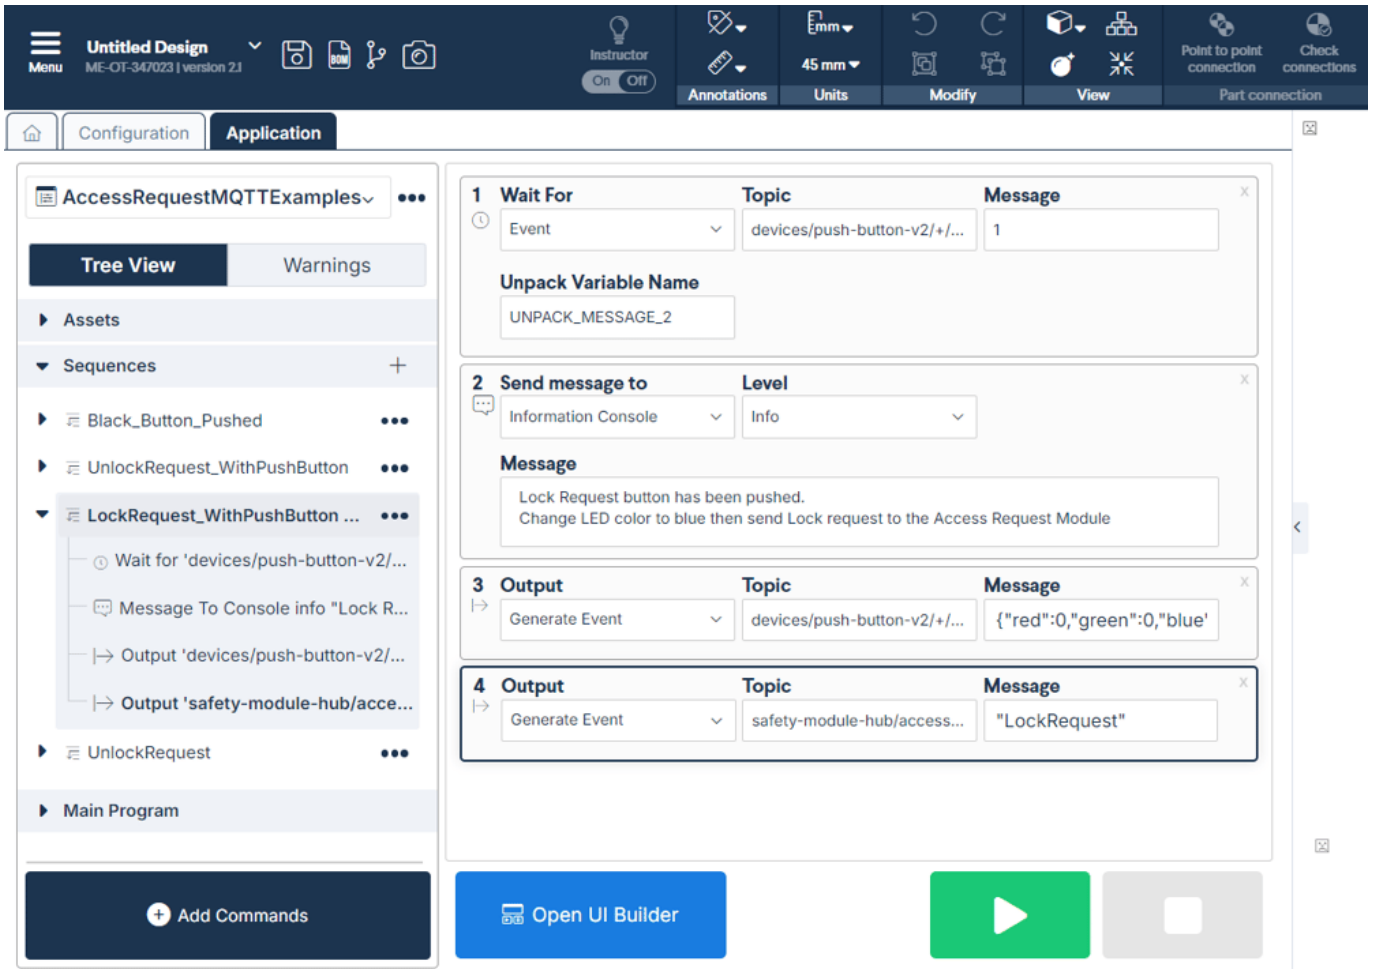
Menu
Untitled Design
ME-OT-347023 | version 2.1
Instructor
On Off
Annotations
mm
45 mm
Units
Modify
View
Point to point connection
Check connections
Part connection

Configuration
Application

AccessRequestMQTTExamples
Tree View
Warnings
Assets
Sequences
Black_Button_Pushed
UnlockRequest_WithPushButton
LockRequest_WithPushButton ...
Wait for 'devices/push-button-v2/...
Message To Console info "Lock R...
Output 'devices/push-button-v2/...
Output 'safety-module-hub/acce...
UnlockRequest
Main Program
Add Commands

1 Wait For
Event
Topic
devices/push-button-v2/+/...
Message
1
Unpack Variable Name
UNPACK_MESSAGE_2

2 Send message to
Information Console
Level
Info
Message
Lock Request button has been pushed.
Change LED color to blue then send Lock request to the Access Request Module

3 Output
Generate Event
Topic
devices/push-button-v2/+/...
Message
{"red":0,"green":0,"blue'

4 Output
Generate Event
Topic
safety-module-hub/access...
Message
"LockRequest"

Open UI Builder